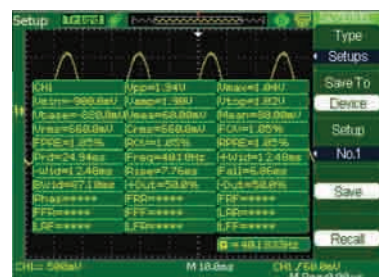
Setup

Type
Setups
Save To
Device
Setup
No.1
Save
Recall

| CH1 | Vpp=1.94V | Vmax=1.84V |
|---|---|---|
| Vmin=-900.0mV | Vamp=1.90V | Vtop=1.82V |
| Vbase=-820.0mV | Vavg=60.00mV | Mean=80.00mV |
| Vrms=560.0mV | Crms=560.0mV | FOV=1.05% |
| FPRE=1.05% | ROV=1.05% | RPRE=1.05% |
| Prd=24.94us | Freq=40.10Hz | +Wid=12.48ms |
| -Wid=12.46ms | Rise=7.76ms | Fall=5.86ms |
| Bwid=97.10ms | +Duty=50.0% | -Duty=50.0% |
| Phas=***** | FRR=***** | FRF=***** |
| FFR=***** | FFF=***** | LRR=***** |
| LRF=***** | LFR=***** | LFF=***** |

f=40.1833Hz

CH1= 500mV
M 10.0ms
CH1 / 60.0mV